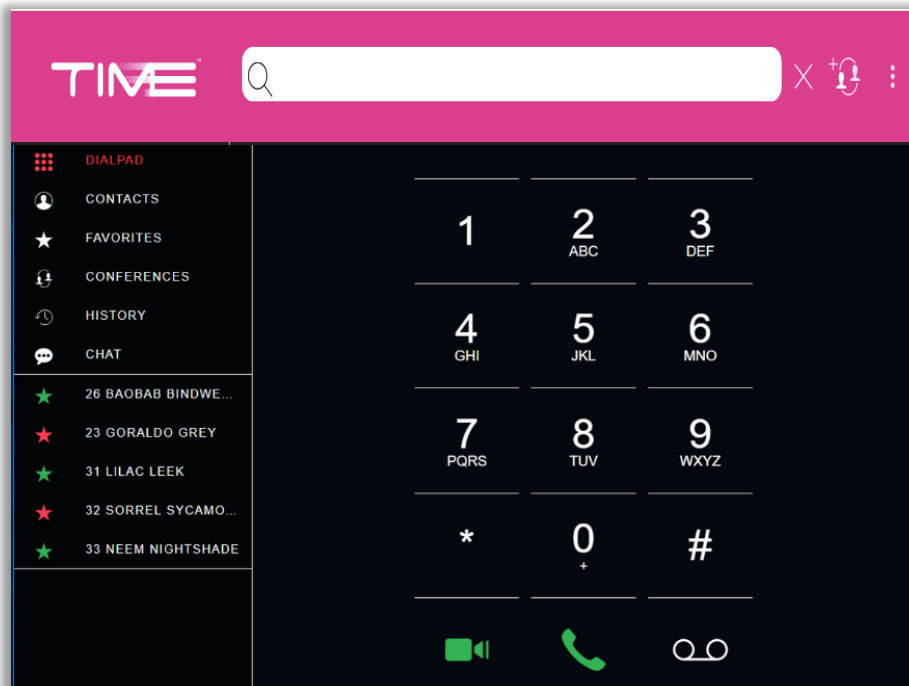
TIME

X

DIALPAD
CONTACTS
FAVORITES
CONFERENCES
HISTORY
CHAT

26 BAOBAB BINDWE...
23 GORALDO GREY
31 LILAC LEEK
32 SORREL SYCAMO...
33 NEEM NIGHTSHADE

1
2 ABC
3 DEF
4 GHI
5 JKL
6 MNO
7 PQRS
8 TUV
9 WXYZ
*
0 +
#